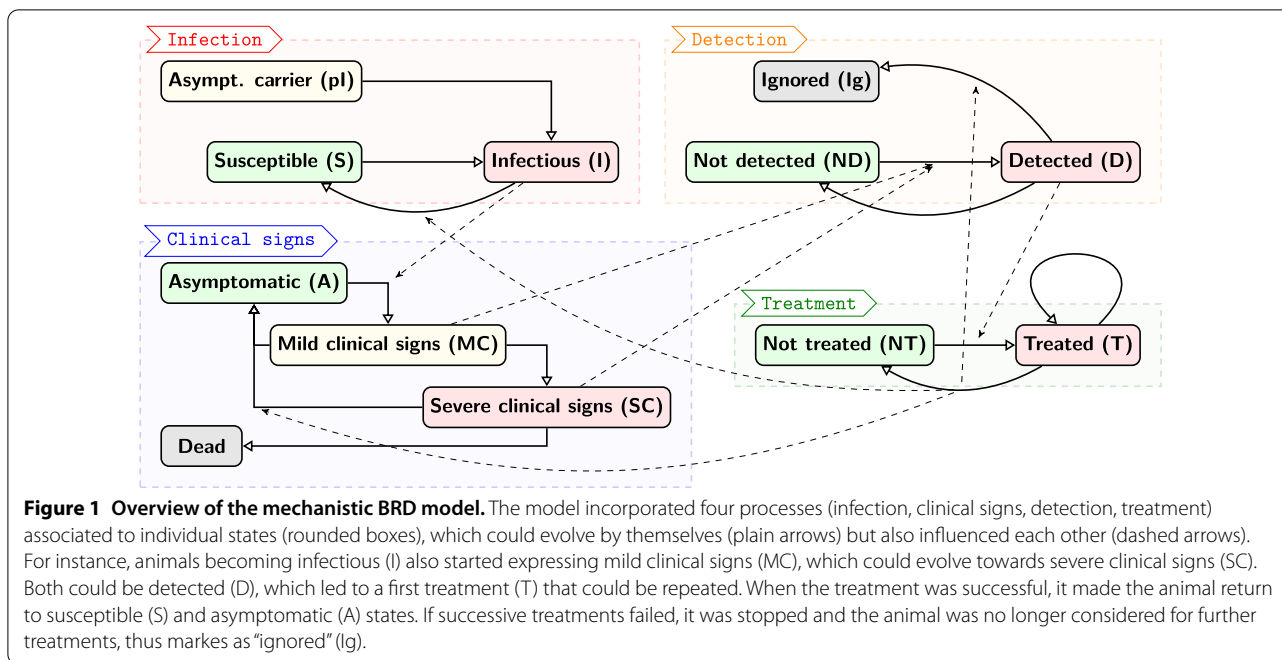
Infection

Asympt. carrier (pI)

Susceptible (S)

Infectious (I)

Detection

Ignored (Ig)

Not detected (ND)

Detected (D)

Clinical signs

Asymptomatic (A)

Mild clinical signs (MC)

Severe clinical signs (SC)

Dead

Treatment

Not treated (NT)

Treated (T)

**Figure 1 Overview of the mechanistic BRD model.** The model incorporated four processes (infection, clinical signs, detection, treatment) associated to individual states (rounded boxes), which could evolve by themselves (plain arrows) but also influenced each other (dashed arrows). For instance, animals becoming infectious (I) also started expressing mild clinical signs (MC), which could evolve towards severe clinical signs (SC). Both could be detected (D), which led to a first treatment (T) that could be repeated. When the treatment was successful, it made the animal return to susceptible (S) and asymptomatic (A) states. If successive treatments failed, it was stopped and the animal was no longer considered for further treatments, thus markes as "ignored" (Ig).